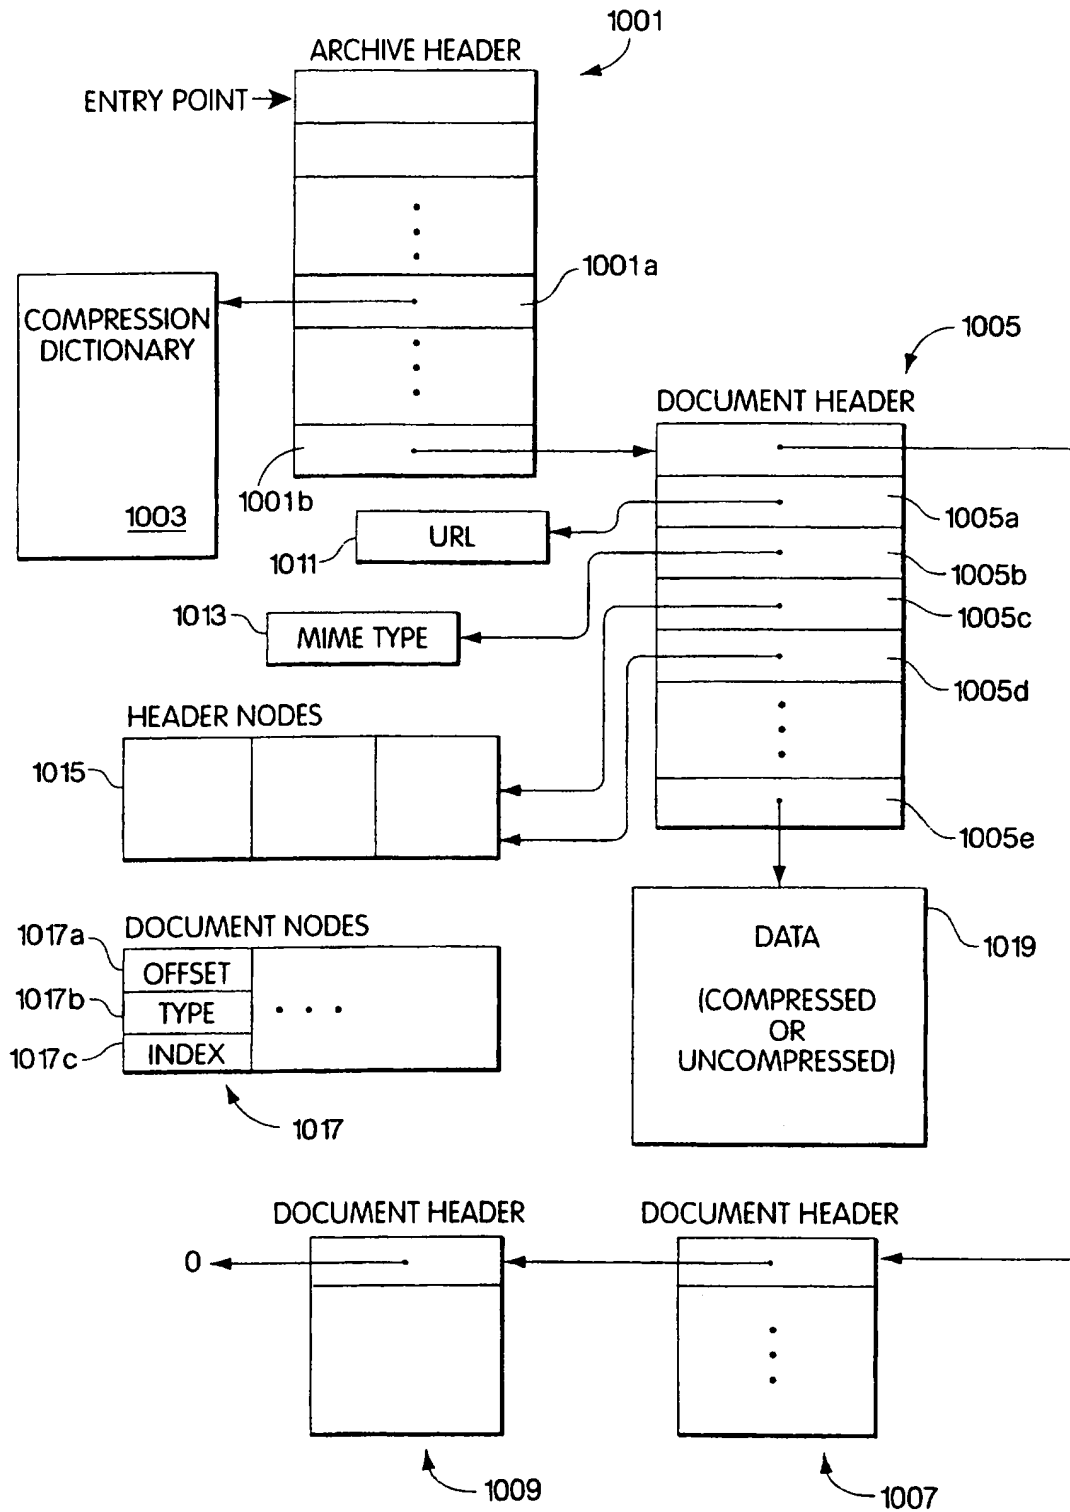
1001

ARCHIVE HEADER

ENTRY POINT

1001a

COMPRESSION DICTIONARY

1003

1001b

1005

DOCUMENT HEADER

1005a

URL

1011

1005b

1005c

1013

MIME TYPE

1005d

HEADER NODES

1015

1005e

1017a

DOCUMENT NODES

OFFSET

1017b

TYPE

. . .

1017c

INDEX

1017

DATA

(COMPRESSED OR UNCOMPRESSED)

1019

DOCUMENT HEADER

DOCUMENT HEADER

0

1009

1007